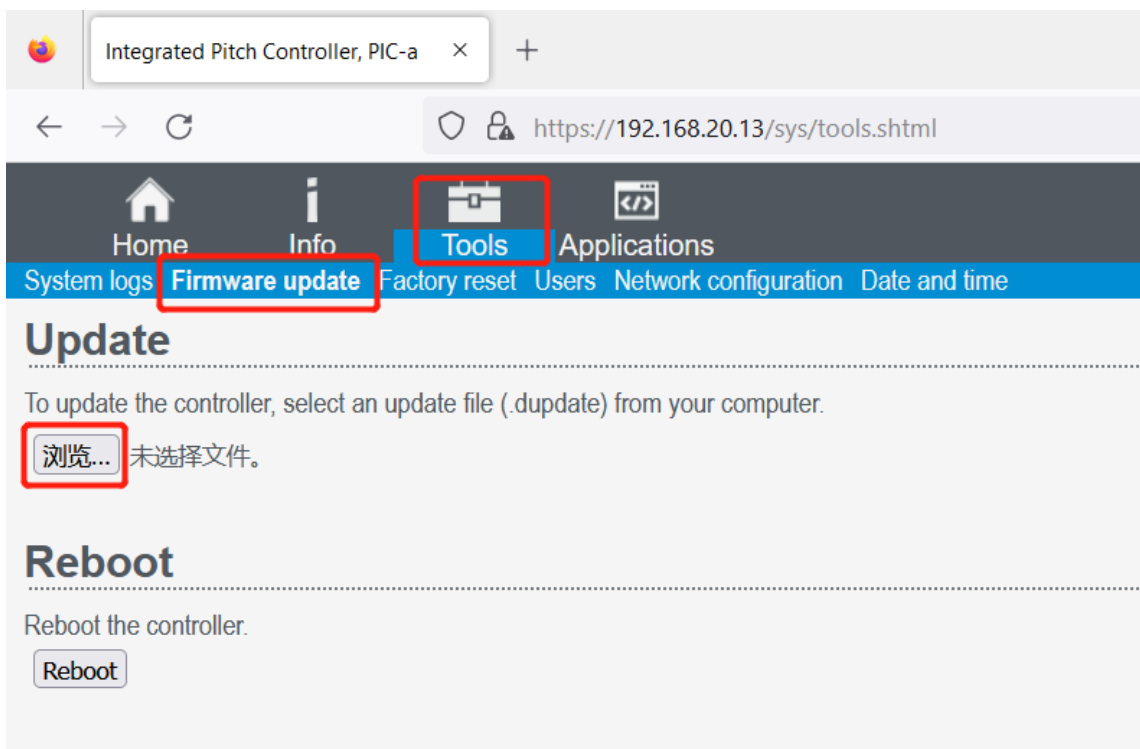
Integrated Pitch Controller, PIC-a ×
+

https://192.168.20.13/sys/tools.shtml

Home Info Tools Applications

System logs Firmware update Factory reset Users Network configuration Date and time

Update

To update the controller, select an update file (.dupdate) from your computer.

浏览... 未选择文件。

Reboot

Reboot the controller.

Reboot